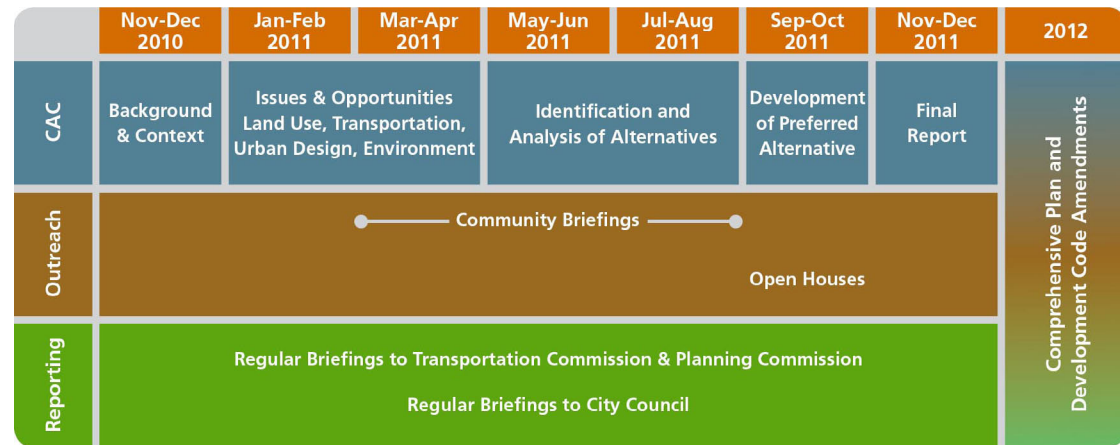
| | Nov-Dec 2010 | Jan-Feb 2011 | Mar-Apr 2011 | May-Jun 2011 | Jul-Aug 2011 | Sep-Oct 2011 | Nov-Dec 2011 | 2012 |
|---|---|---|---|---|---|---|---|---|
| CAC | Background & Context | Issues & Opportunities Land Use, Transportation, Urban Design, Environment | | Identification and Analysis of Alternatives | | Development of Preferred Alternative | Final Report | Comprehensive Plan and Development Code Amendments |
| Outreach | Community Briefings | | | | | Open Houses | | |
| Reporting | Regular Briefings to Transportation Commission & Planning Commission | | | | | | | |
| | Regular Briefings to City Council | | | | | | | |